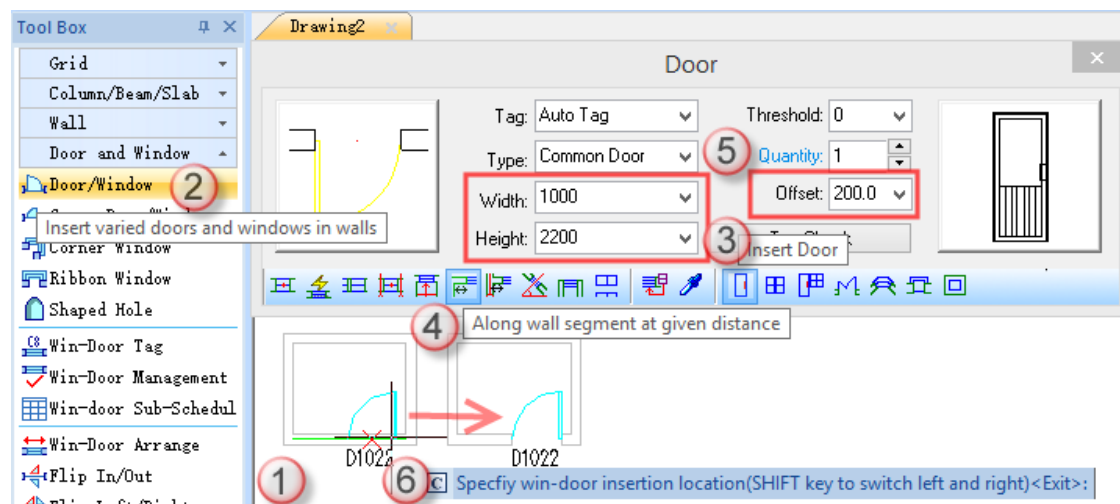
Tool Box

Grid
Column/Beam/Slab
Wall
Door and Window
Door/Window
2
Insert varied doors and windows in walls
Corner Window
Ribbon Window
Shaped Hole
Win-Door Tag
Win-Door Management
Win-door Sub-Schedul
Win-Door Arrange
Flip In/Out
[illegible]

Drawing2

Door

Tag: Auto Tag
Type: Common Door
Width: 1000
Height: 2200
Threshold: 0
Quantity: 1
Offset: 200.0
5
3
Insert Door
4
Along wall segment at given distance

D1022
D1022
1
6
Specfiy win-door insertion location(SHIFT key to switch left and right)<Exit>: